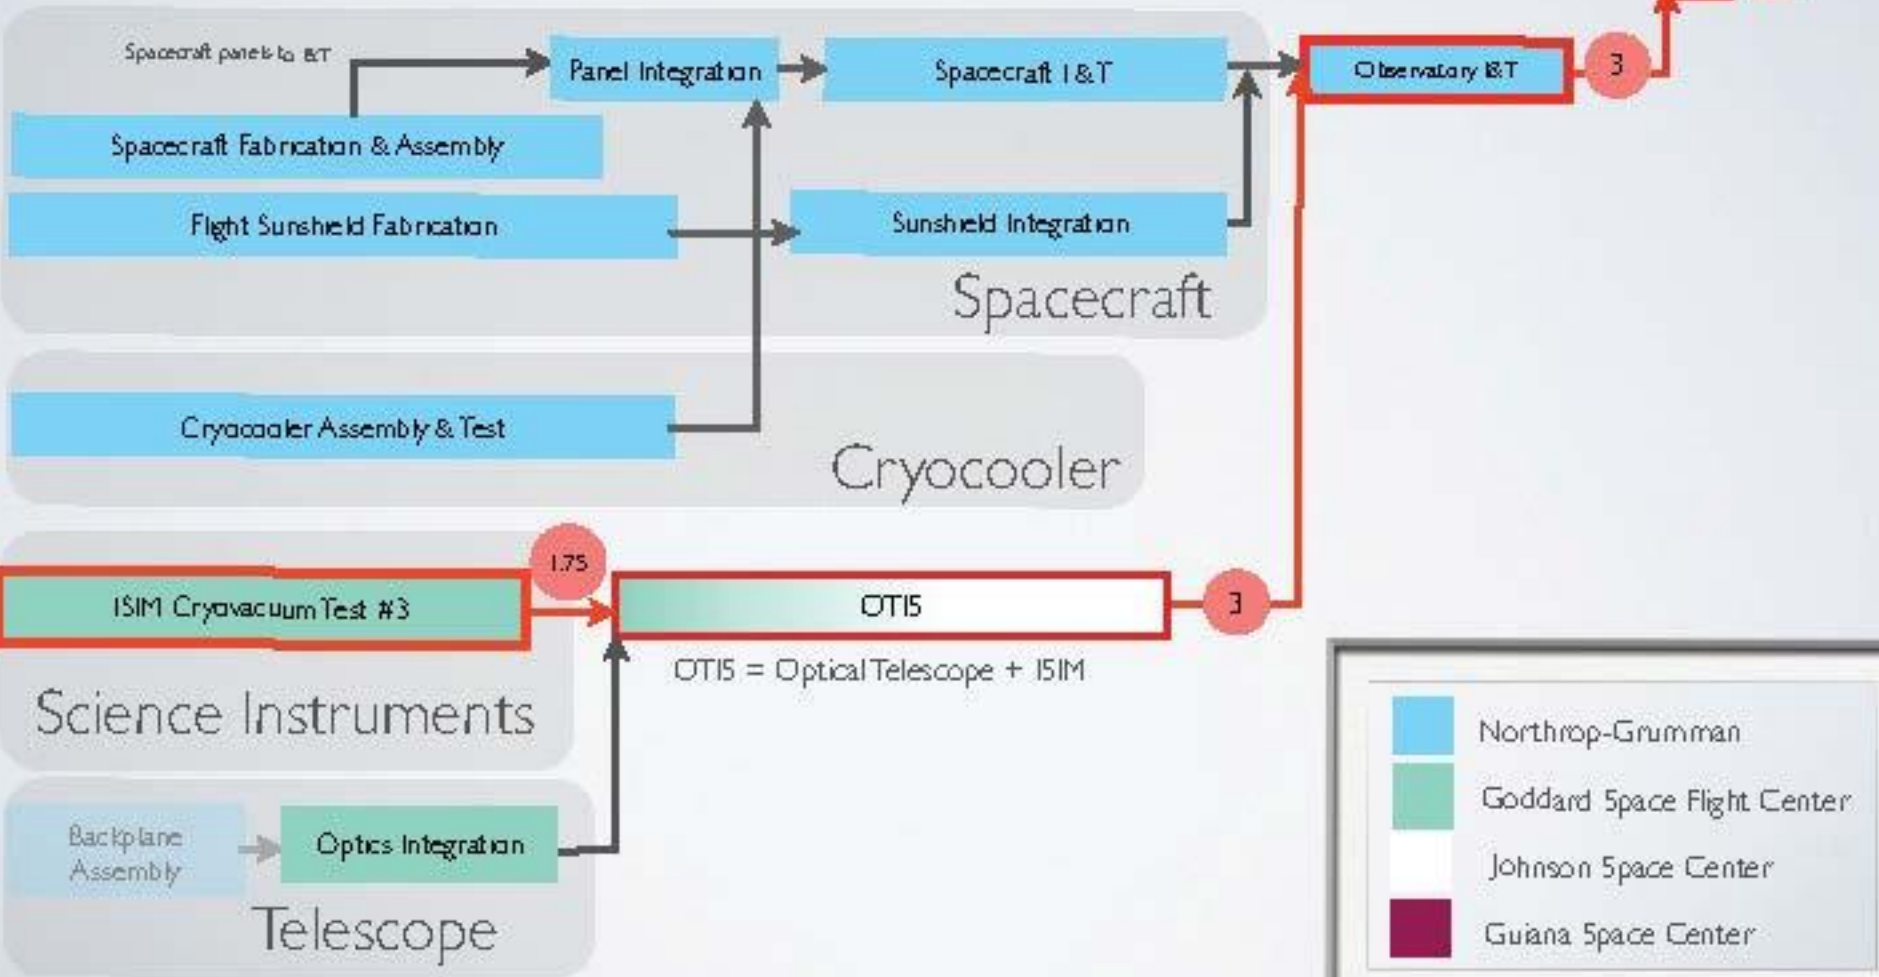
Spacecraft panels to I&T

Panel Integration

Spacecraft I&T

Observatory I&T

3

Spacecraft Fabrication & Assembly

Flight Sunshield Fabrication

Sunshield Integration

Spacecraft

Cryocooler Assembly & Test

Cryocooler

1.75

ISIM Cryovacuum Test #3

OTIS

3

OTIS = Optical Telescope + ISIM

Science Instruments

Backplane Assembly

Optics Integration

Telescope

Northrop-Grumman

Goddard Space Flight Center

Johnson Space Center

Guiana Space Center